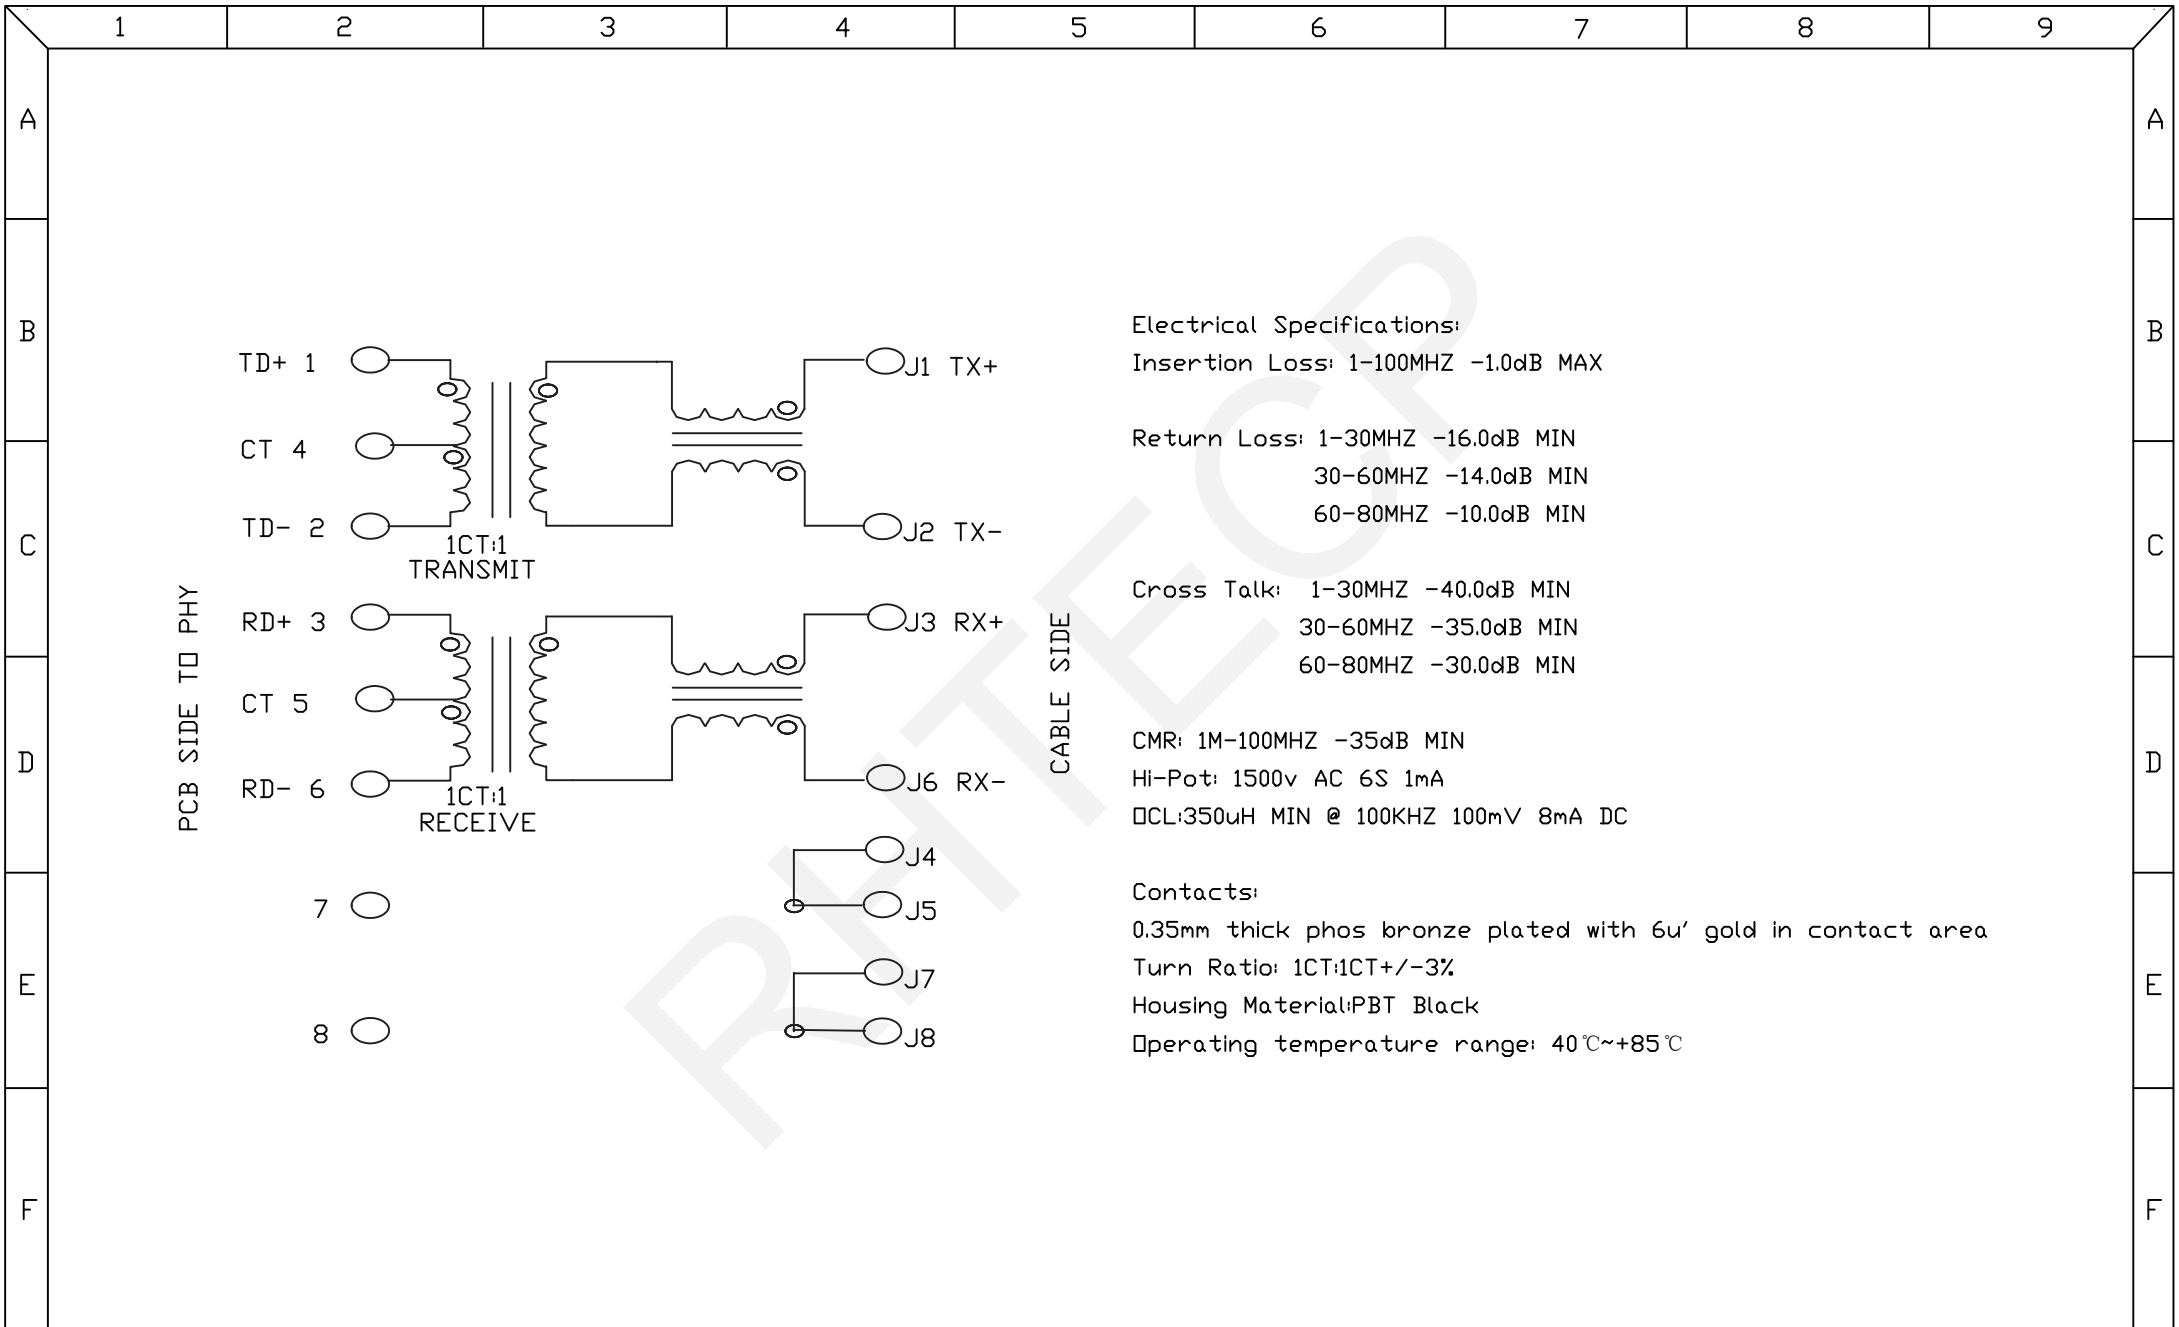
1 2 3 4 5 6 7 8 9

A B C D E F

TD+ 1
CT 4
TD- 2
1CT:1
TRANSMIT
J1 TX+
J2 TX-

PCB SIDE TO PHY

RD+ 3
CT 5
RD- 6
1CT:1
RECEIVE
J3 RX+
J6 RX-

CABLE SIDE

J4
J5
7
J7
8
J8

RITECP

Electrical Specifications:
Insertion Loss: 1-100MHZ -1.0dB MAX

Return Loss: 1-30MHZ -16.0dB MIN
30-60MHZ -14.0dB MIN
60-80MHZ -10.0dB MIN

Cross Talk: 1-30MHZ -40.0dB MIN
30-60MHZ -35.0dB MIN
60-80MHZ -30.0dB MIN

CMR: 1M-100MHZ -35dB MIN
Hi-Pot: 1500v AC 6S 1mA
OCL:350uH MIN @ 100KHZ 100mV 8mA DC

Contacts:
0.35mm thick phos bronze plated with 6u' gold in contact area
Turn Ratio: 1CT:1CT+/-3%
Housing Material:PBT Black
Operating temperature range: 40℃~+85℃